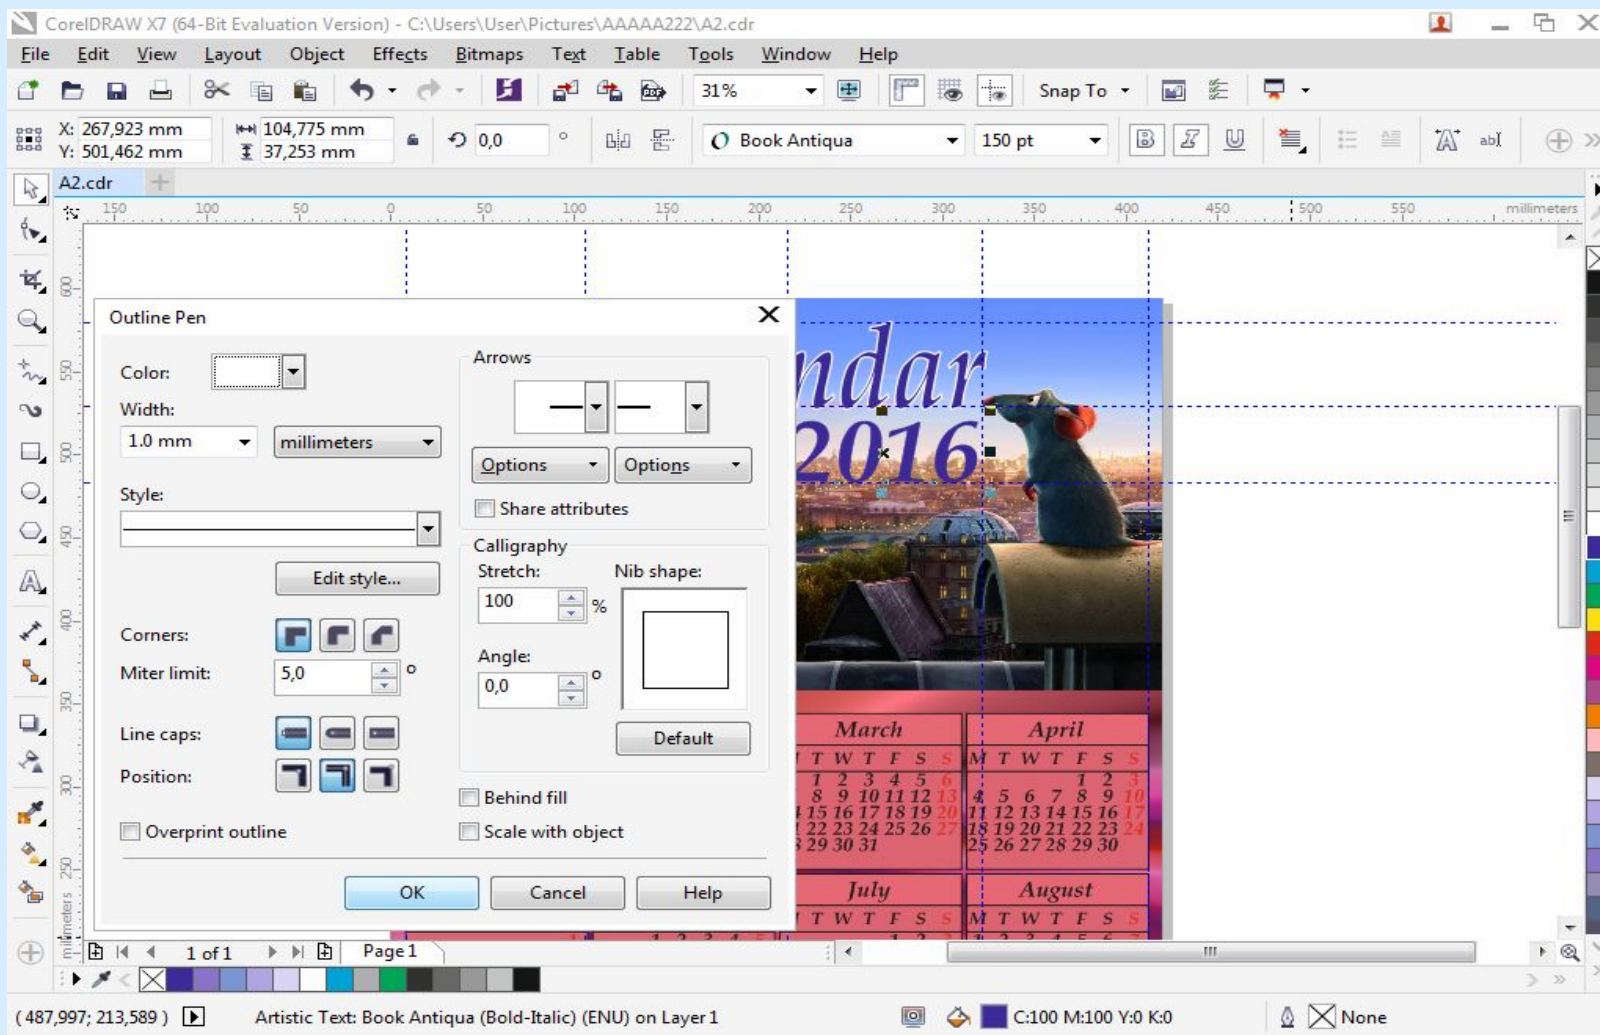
CorelDRAW X7 (64-Bit Evaluation Version) - C:\Users\User\Pictures\AAAAA222\A2.cdr

File Edit View Layout Object Effects Bitmaps Text Table Tools Window Help

31% Snap To

X: 267,923 mm
Y: 501,462 mm
104,775 mm
37,253 mm
0,0
Book Antiqua
150 pt

A2.cdr

150 100 50 0 50 100 150 200 250 300 350 400 450 500 550 millimeters

Outline Pen

Color:
Width:
1.0 mm
millimeters
Style:
Edit style...
Corners:
Miter limit:
5,0
Line caps:
Position:
Overprint outline

Arrows
Options
Options
Share attributes
Calligraphy
Stretch:
100
%
Nib shape:
Angle:
0,0
Default
Behind fill
Scale with object

OK Cancel Help

ndar
2016

March
T W T F S S
1 2 3 4 5 6
8 9 10 11 12 13
15 16 17 18 19 20
22 23 24 25 26 27
29 30 31

April
M T W T F S S
1 2 3
4 5 6 7 8 9 10
11 12 13 14 15 16 17
18 19 20 21 22 23 24
25 26 27 28 29 30

July
T W T F S S

August
M T W T F S S

1 of 1 Page 1

(487,997; 213,589) Artistic Text: Book Antiqua (Bold-Italic) (ENU) on Layer 1 C:100 M:100 Y:0 K:0 None